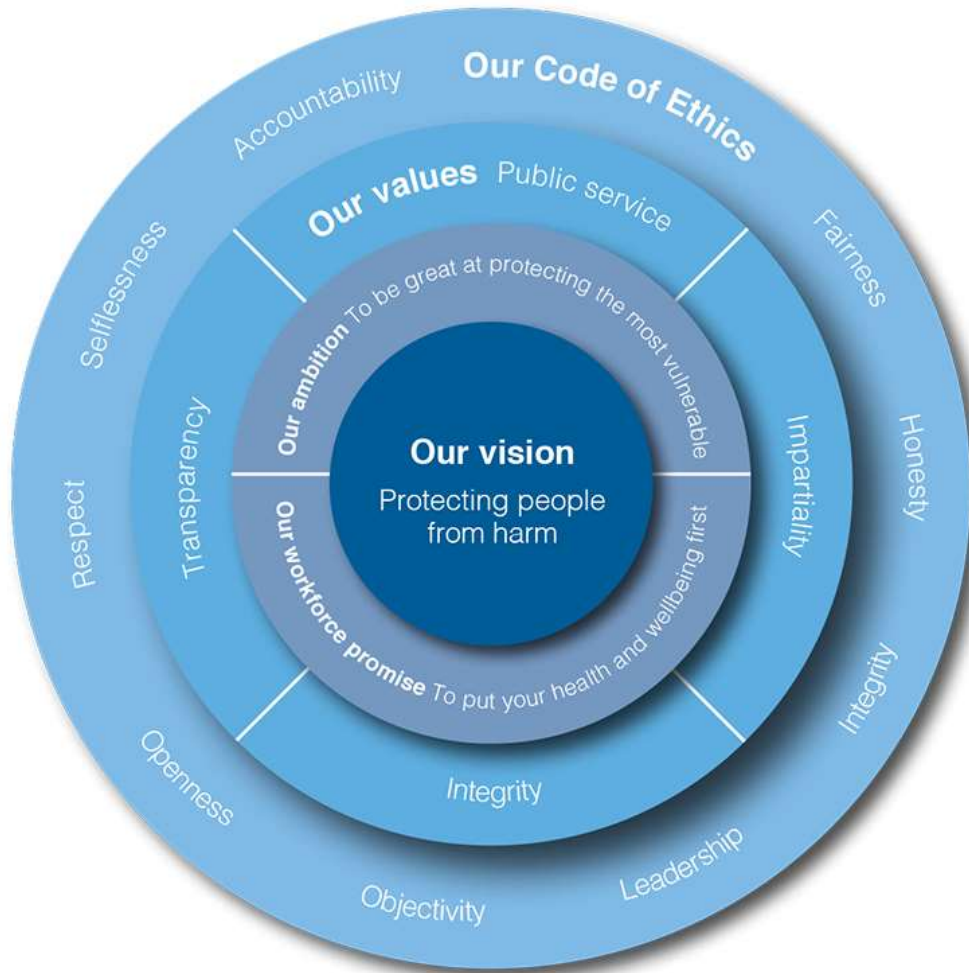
Our Code of Ethics

Accountability

Fairness

Honesty

Integrity

Leadership

Objectivity

Openness

Respect

Selflessness

Our values Public service

Impartiality

Integrity

Transparency

Our ambition To be great at protecting the most vulnerable

Our workforce promise To put your health and wellbeing first

Our vision

Protecting people from harm